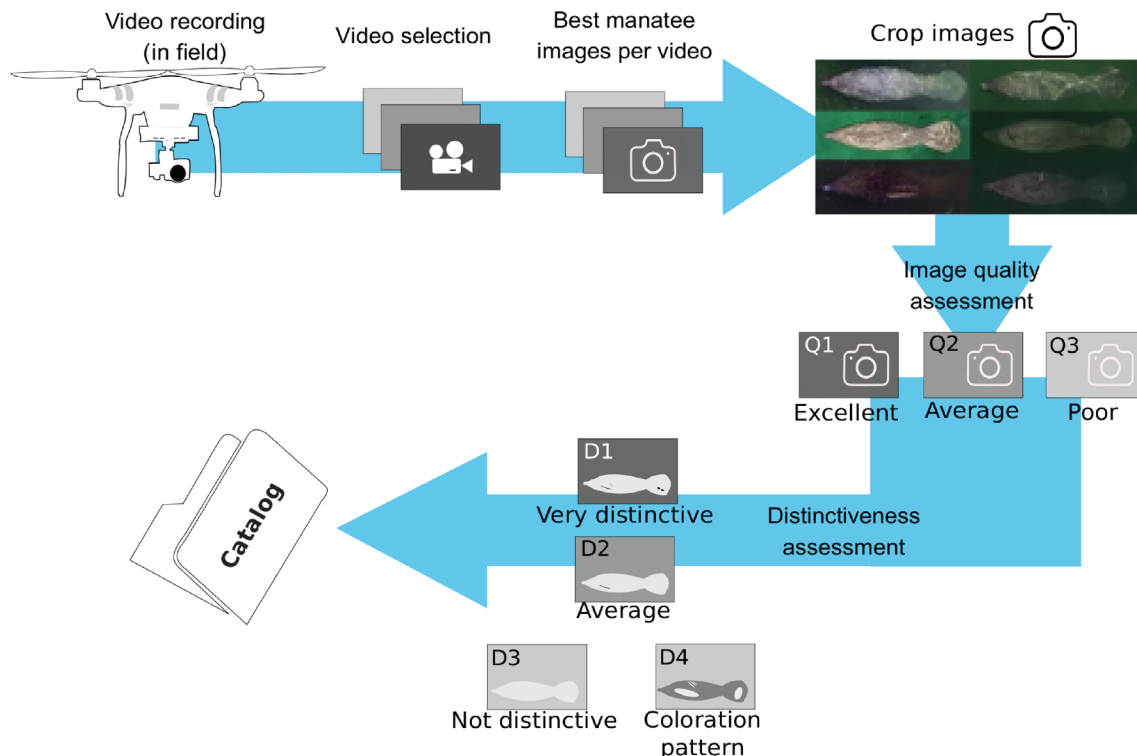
Video recording (in field)

Video selection

Best manatee images per video

Crop images

Image quality assessment

Q1
Excellent

Q2
Average

Q3
Poor

Distinctiveness assessment

D1
Very distinctive

D2
Average

D3
Not distinctive

D4
Coloration pattern

Catalog